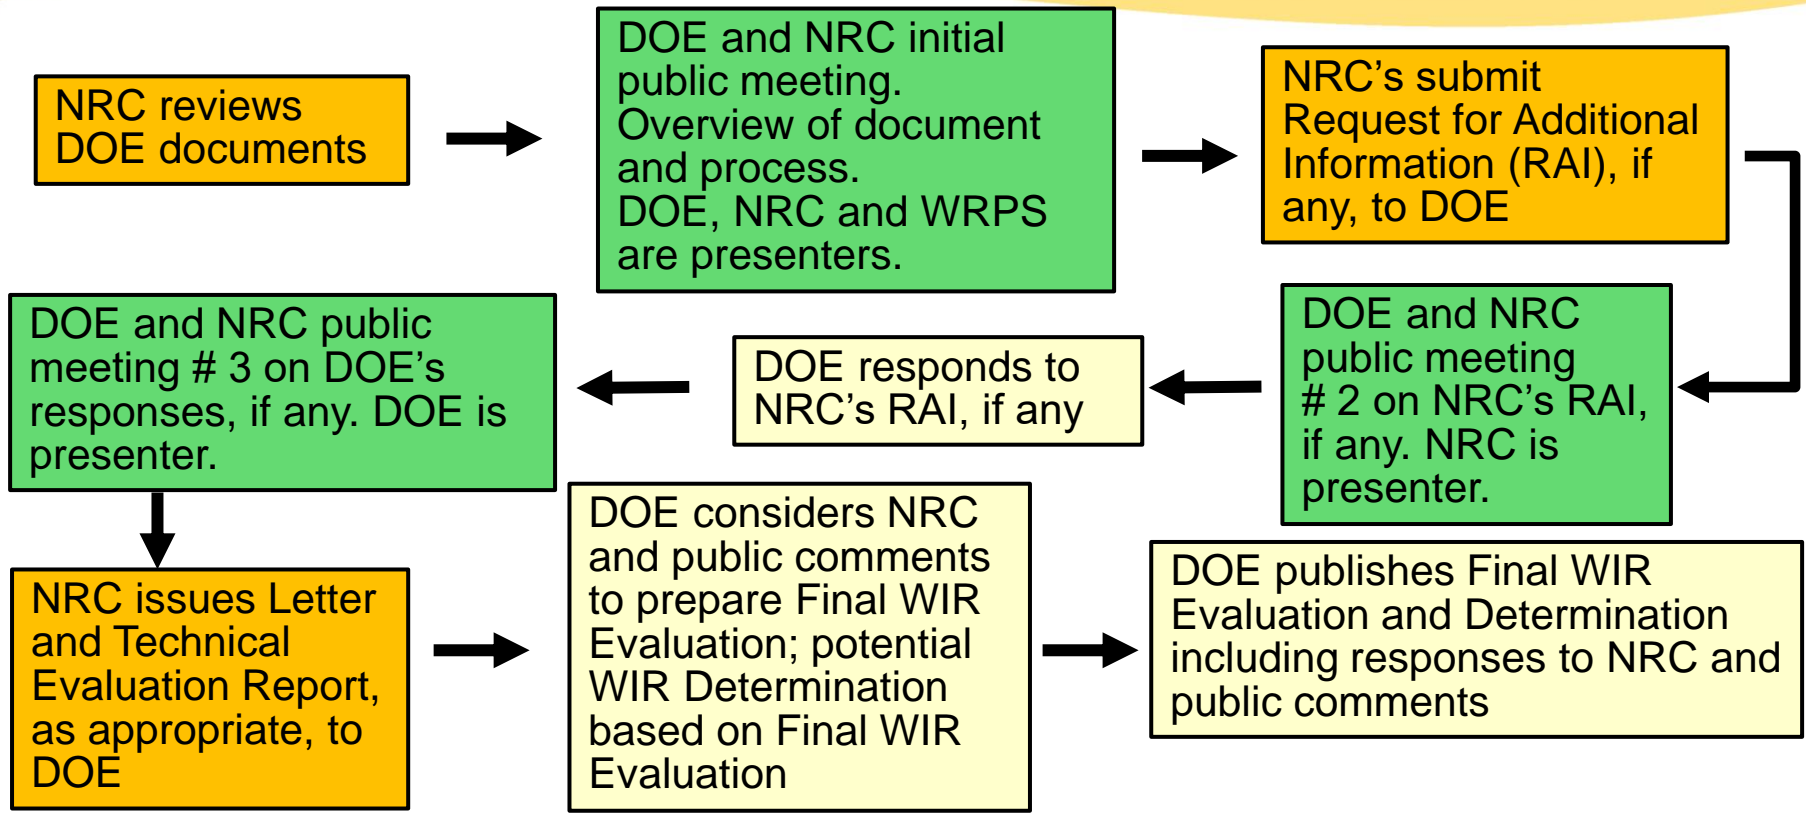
NRC reviews DOE documents

DOE and NRC initial public meeting. Overview of document and process. DOE, NRC and WRPS are presenters.

NRC's submit Request for Additional Information (RAI), if any, to DOE

DOE and NRC public meeting # 2 on NRC's RAI, if any. NRC is presenter.

DOE responds to NRC's RAI, if any

DOE and NRC public meeting # 3 on DOE's responses, if any. DOE is presenter.

NRC issues Letter and Technical Evaluation Report, as appropriate, to DOE

DOE considers NRC and public comments to prepare Final WIR Evaluation; potential WIR Determination based on Final WIR Evaluation

DOE publishes Final WIR Evaluation and Determination including responses to NRC and public comments